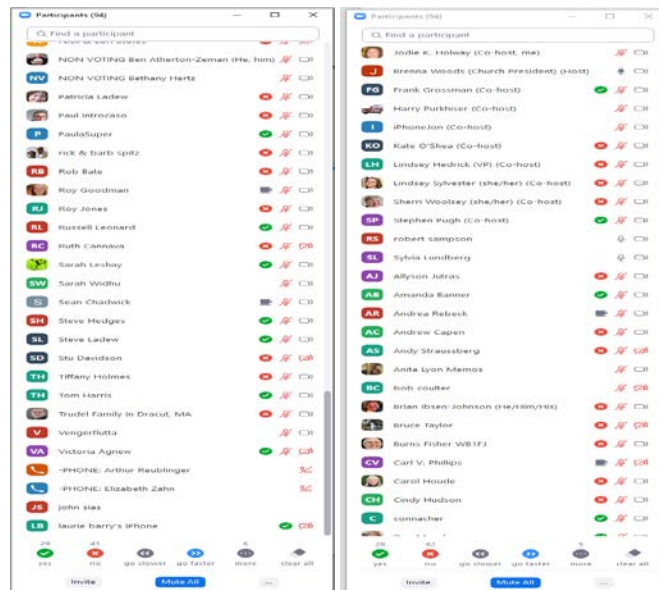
Participants (98)

Find a participant

NON VOTING Ben Atherton-Zeman (He, him)
NON VOTING Bethany Hertz
Patricia Ladew
Paul Introcaso
PaulaSuper
rick & barb spitz
Rob Bate
Roy Goodman
Roy Jones
Russell Leonard
Ruth Cannava
Sarah Leshay
Sarah Widhu
Sean Chadwick
Steve Hedges
Steve Ladew
Stu Davidson
Tiffany Holmes
Tom Harris
Trudel Family in Dracut, MA
Vengerflutta
Victoria Agnew
~PHONE: Arthur Reublinger
~PHONE: Elizabeth Zahn
john sias
laurie barry's iPhone

28 yes
41 no
go slower
go faster
6 more
clear all

Invite
Mute All
...

Participants (98)

Find a participant

Jodie K. Holway (Co-host, me)
Brenna Woods (Church President) (Host)
Frank Grossman (Co-host)
Harry Purkhiser (Co-host)
iPhoneJon (Co-host)
Kate O'Shea (Co-host)
Lindsey Hedrick (VP) (Co-host)
Lindsey Sylvester (she/her) (Co-host)
Sherri Woolsey (she/her) (Co-host)
Stephen Pugh (Co-host)
robert sampson
Sylvia Lundberg
Allyson Jutras
Amanda Banner
Andrea Rebeck
Andrew Capen
Andy Straussberg
Anita Lyon Memos
bob coulter
Brian Ibsen-Johnson (He/Him/His)
Bruce Taylor
Burns Fisher WB1FJ
Carl V. Phillips
Carol Houde
Cindy Hudson
cunnacher

28 yes
42 no
go slower
go faster
5 more
clear all

Invite
Mute All
...